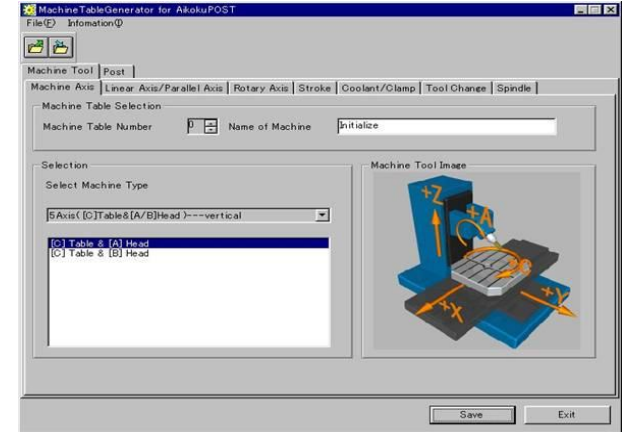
MachineTableGenerator for AikokuPOST

File(F) Infomation(I)

Machine Tool | Post

Machine Axis | Linear Axis/Parallel Axis | Rotary Axis | Stroke | Coolant/Clamp | Tool Change | Spindle

Machine Table Selection

Machine Table Number 0 Name of Machine Initialize

Selection

Select Machine Type

5Axis( [C]Table&[A/B]Head )---vertical

[C] Table & [A] Head
[C] Table & [B] Head

Machine Tool Image

+Z +A +C +X +Y

Save Exit